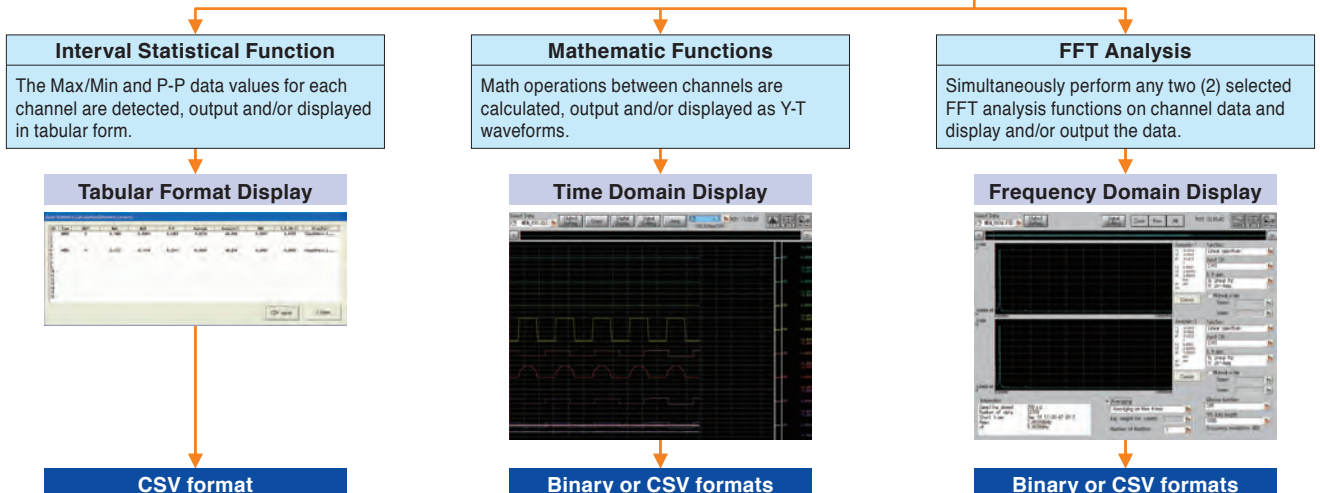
Interval Statistical Function

The Max/Min and P-P data values for each channel are detected, output and/or displayed in tabular form.

Tabular Format Display

CSV format

Mathematic Functions

Math operations between channels are calculated, output and/or displayed as Y-T waveforms.

Time Domain Display

Binary or CSV formats

FFT Analysis

Simultaneously perform any two (2) selected FFT analysis functions on channel data and display and/or output the data.

Frequency Domain Display

Binary or CSV formats